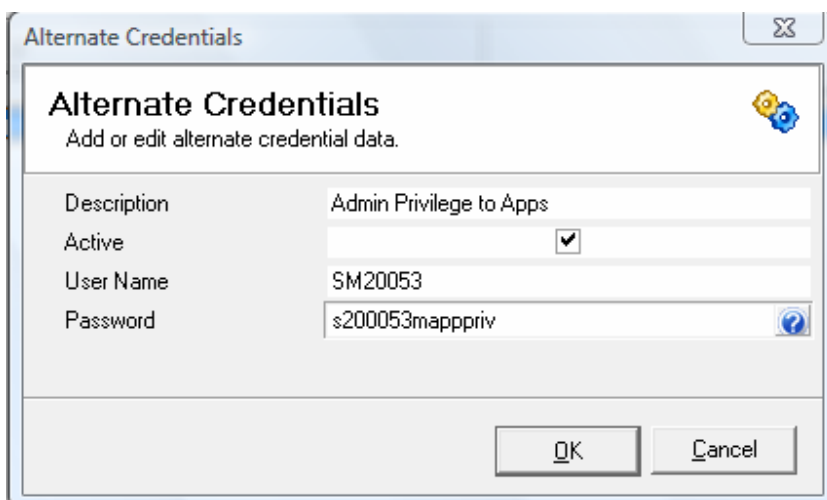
Alternate Credentials

Alternate Credentials
Add or edit alternate credential data.

| | |
|---|---|
| Description | Admin Privilege to Apps |
| Active | ✔ |
| User Name | SM20053 |
| Password | s200053mapppriv |

OK Cancel